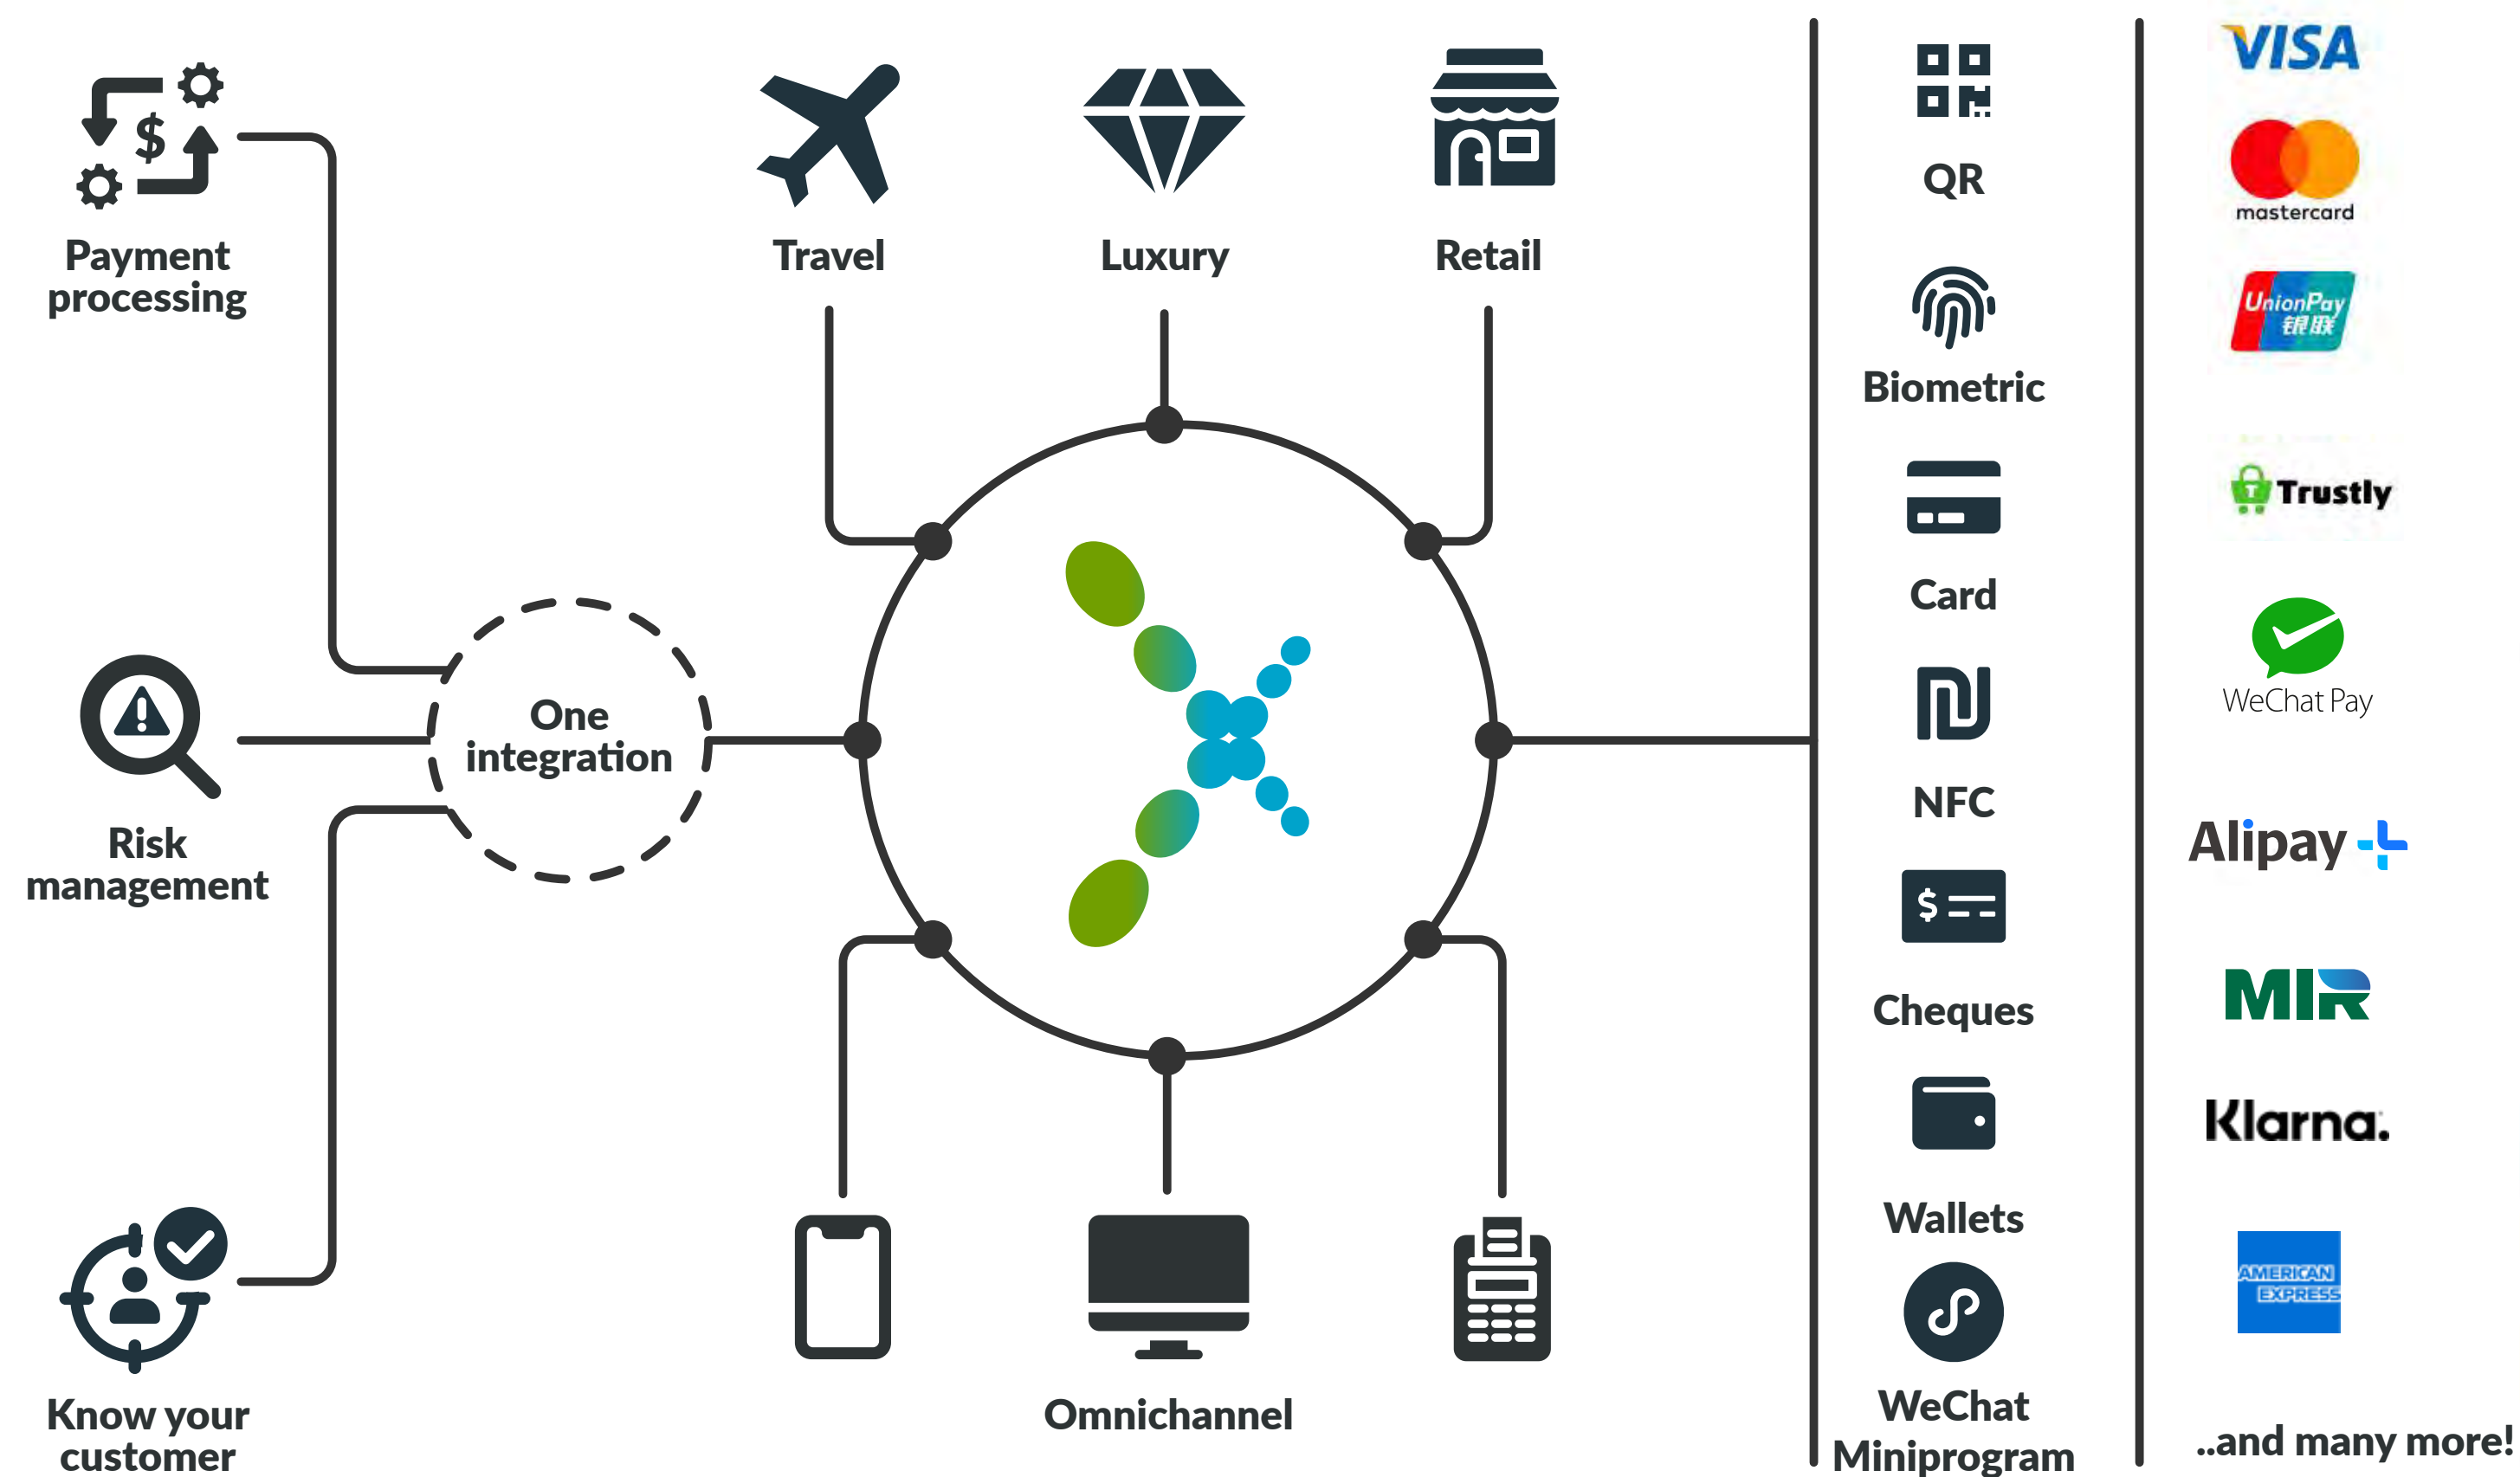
$

Payment processing

Risk management

Know your customer

One integration

Travel

Luxury

Retail

Omnichannel

QR

Biometric

Card

NFC

$

Cheques

Wallets

WeChat Miniprogram

VISA

mastercard

UnionPay 银联

Trustly

WeChat Pay

Alipay

MIR

Klarna.

AMERICAN EXPRESS

..and many more!